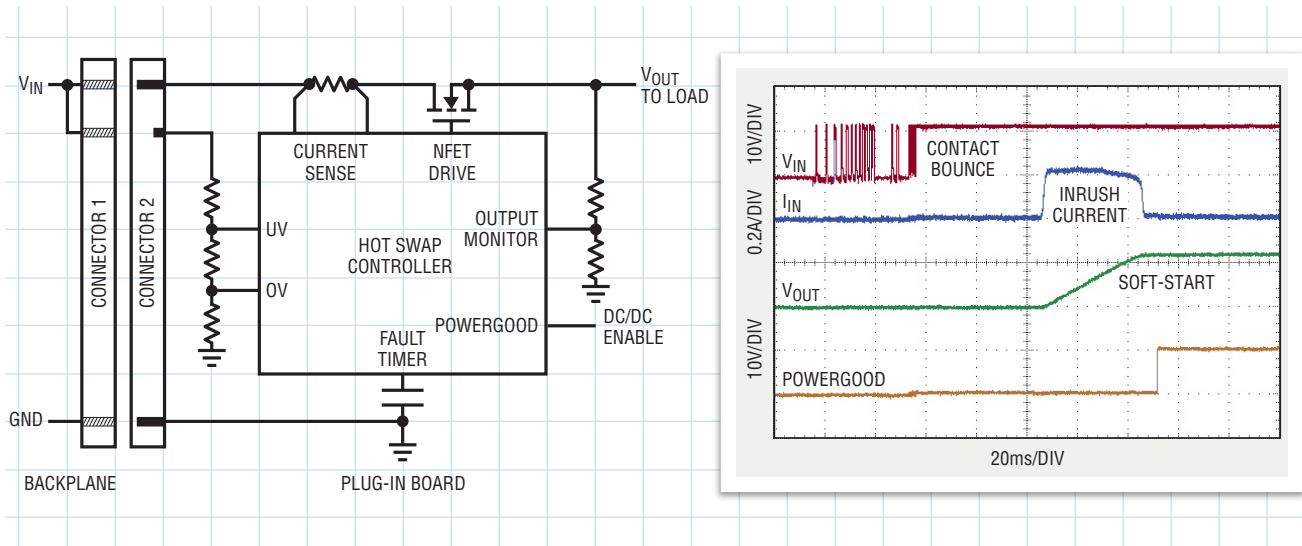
$V_{IN}$

CONNECTOR 1

CONNECTOR 2

CURRENT SENSE

NFET DRIVE

$V_{OUT}$ TO LOAD

UV

OV

HOT SWAP CONTROLLER

OUTPUT MONITOR

POWERGOOD

DC/DC ENABLE

FAULT TIMER

GND

BACKPLANE

PLUG-IN BOARD

10V/DIV

$V_{IN}$

CONTACT BOUNCE

0.2A/DIV

$I_{IN}$

INRUSH CURRENT

$V_{OUT}$

SOFT-START

10V/DIV

POWERGOOD

20ms/DIV